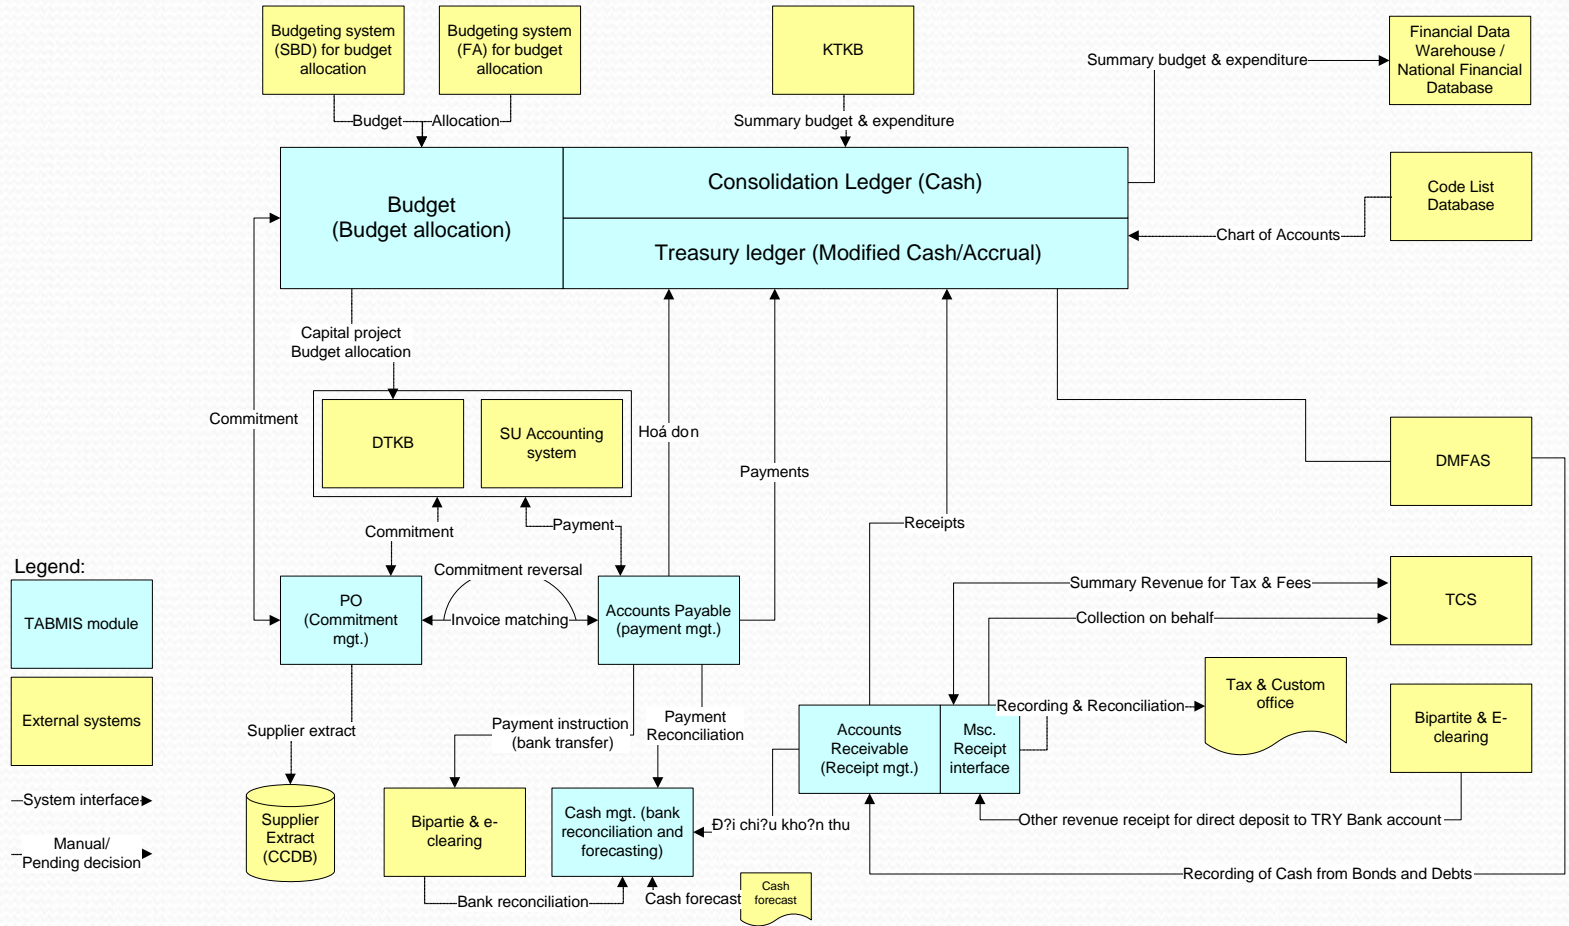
Budgeting system (SBD) for budget allocation

Budgeting system (FA) for budget allocation

KTKB

Financial Data Warehouse / National Financial Database

Summary budget & expenditure

Budget

Allocation

Summary budget & expenditure

Budget
(Budget allocation)

Consolidation Ledger (Cash)

Treasury ledger (Modified Cash/Accrual)

Code List Database

Chart of Accounts

Capital project Budget allocation

Commitment

DTKB

SU Accounting system

Hoá don

Payments

DMFAS

Commitment

Payment

Receipts

Legend:

TABMIS module

External systems

—System interface

Manual/ Pending decision

Commitment reversal

PO (Commitment mgt.)

Invoice matching

Accounts Payable (payment mgt.)

Summary Revenue for Tax & Fees

TCS

Collection on behalf

Tax & Custom office

Recording & Reconciliation

Bipartite & E-clearing

Supplier extract

Payment instruction (bank transfer)

Payment Reconciliation

Accounts Receivable (Receipt mgt.)

Msc. Receipt interface

Supplier Extract (CCDB)

Bipartie & e-clearing

Cash mgt. (bank reconciliation and forecasting)

Đ?i chi?u kho?n thu

Other revenue receipt for direct deposit to TRY Bank account

Recording of Cash from Bonds and Debts

Bank reconciliation

Cash forecast

Cash forecast